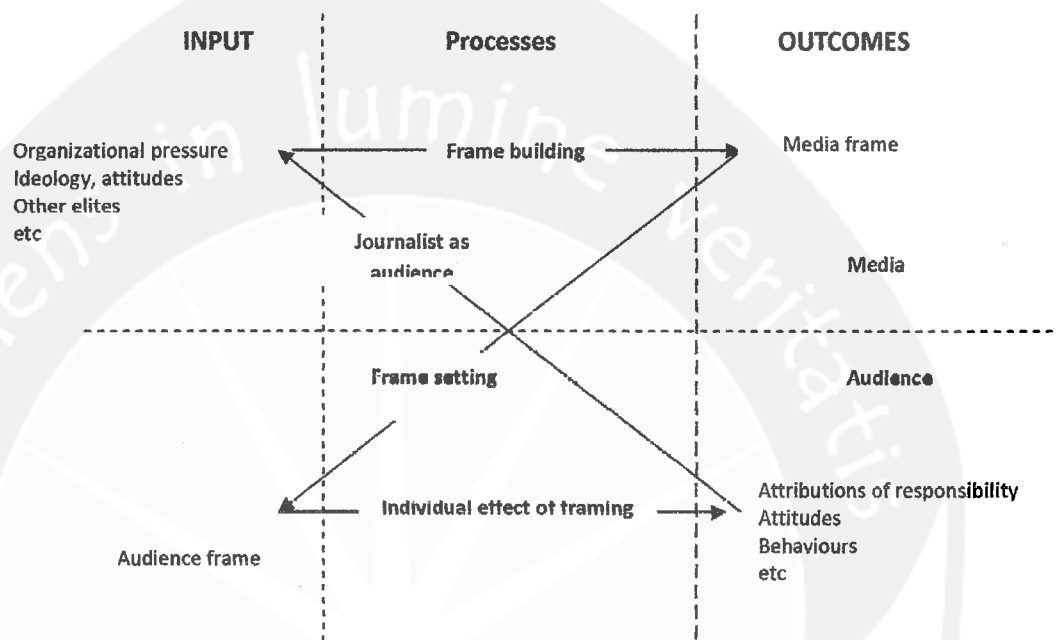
INPUT

Processes

OUTCOMES

Organizational pressure
Ideology, attitudes
Other elites
etc

Frame building

Media frame

Journalist as audience

Media

Frame setting

Audience

Individual effect of framing

Attributions of responsibility
Attitudes
Behaviours
etc

Audience frame